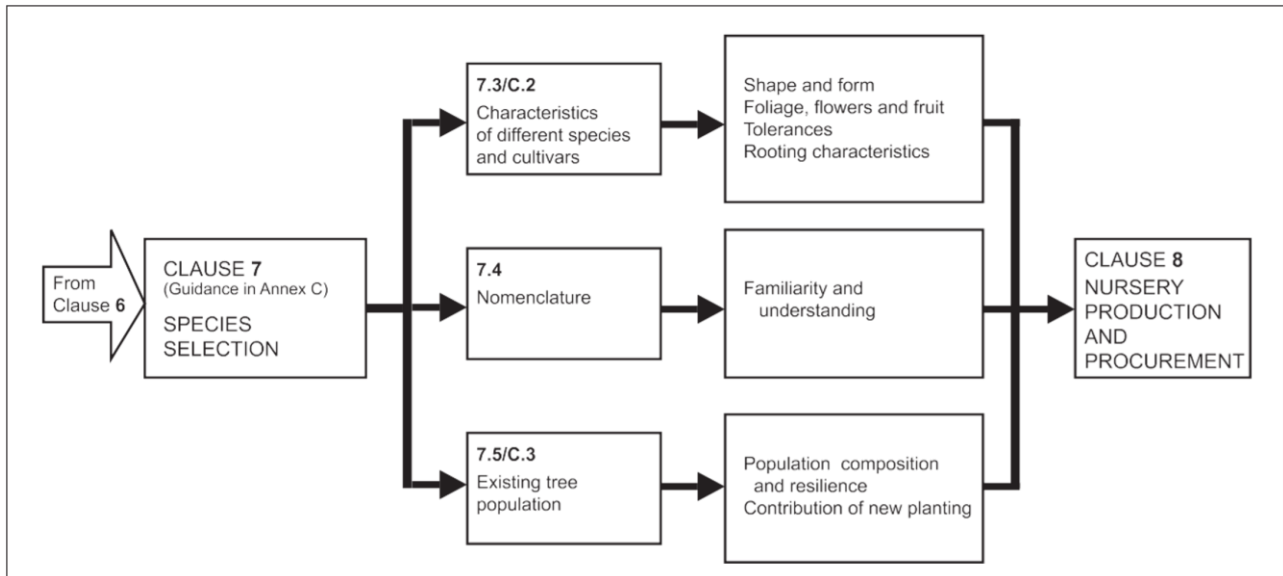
From Clause 6

CLAUSE 7
(Guidance in Annex C)
SPECIES SELECTION

7.3/C.2
Characteristics of different species and cultivars

Shape and form
Foliage, flowers and fruit
Tolerances
Rooting characteristics

7.4
Nomenclature

Familiarity and understanding

7.5/C.3
Existing tree population

Population composition and resilience
Contribution of new planting

CLAUSE 8
NURSERY PRODUCTION AND PROCUREMENT